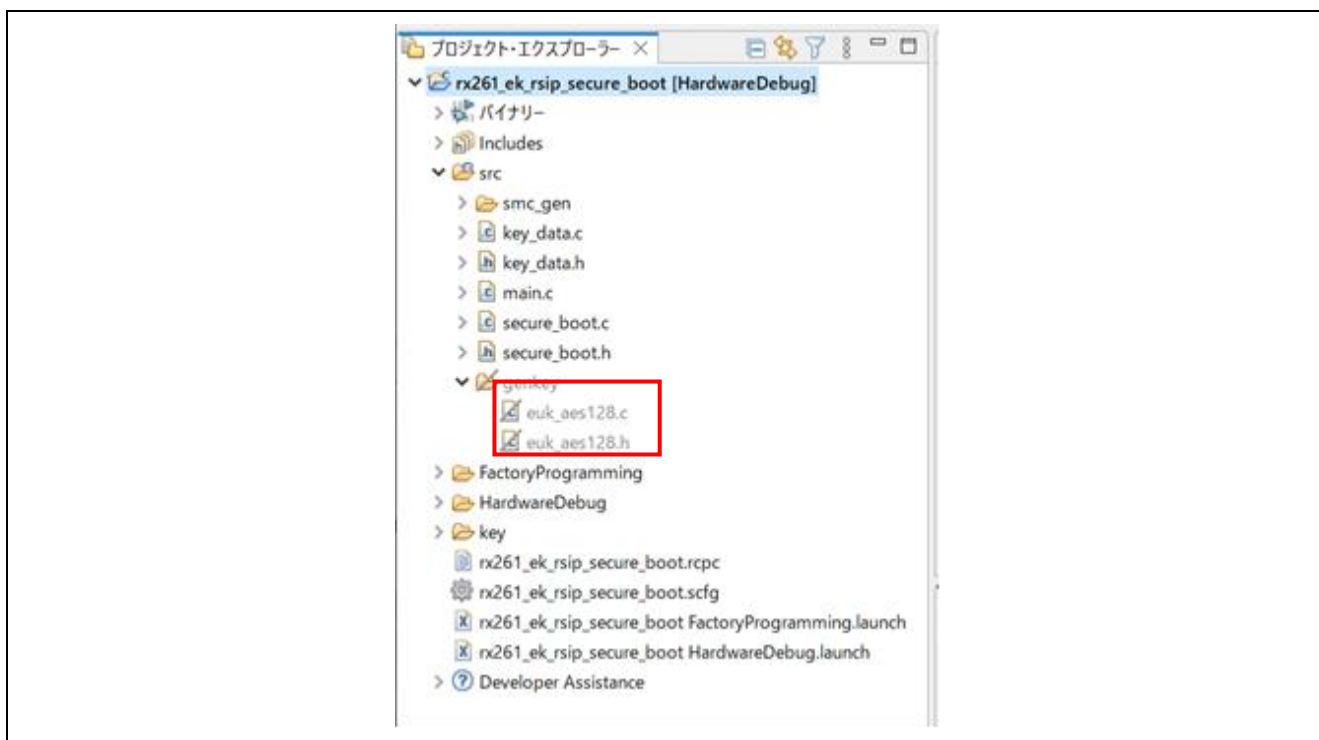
プロジェクト・エクスプローラー ×
rx261_ek_rsip_secure_boot [HardwareDebug]
バイナリー
Includes
src
smc_gen
key_data.c
key_data.h
main.c
secure_boot.c
secure_boot.h
genkey
euk_aes128.c
euk_aes128.h
FactoryProgramming
HardwareDebug
key
rx261_ek_rsip_secure_boot.rcpc
rx261_ek_rsip_secure_boot.scfg
rx261_ek_rsip_secure_boot FactoryProgramming.launch
rx261_ek_rsip_secure_boot HardwareDebug.launch
Developer Assistance